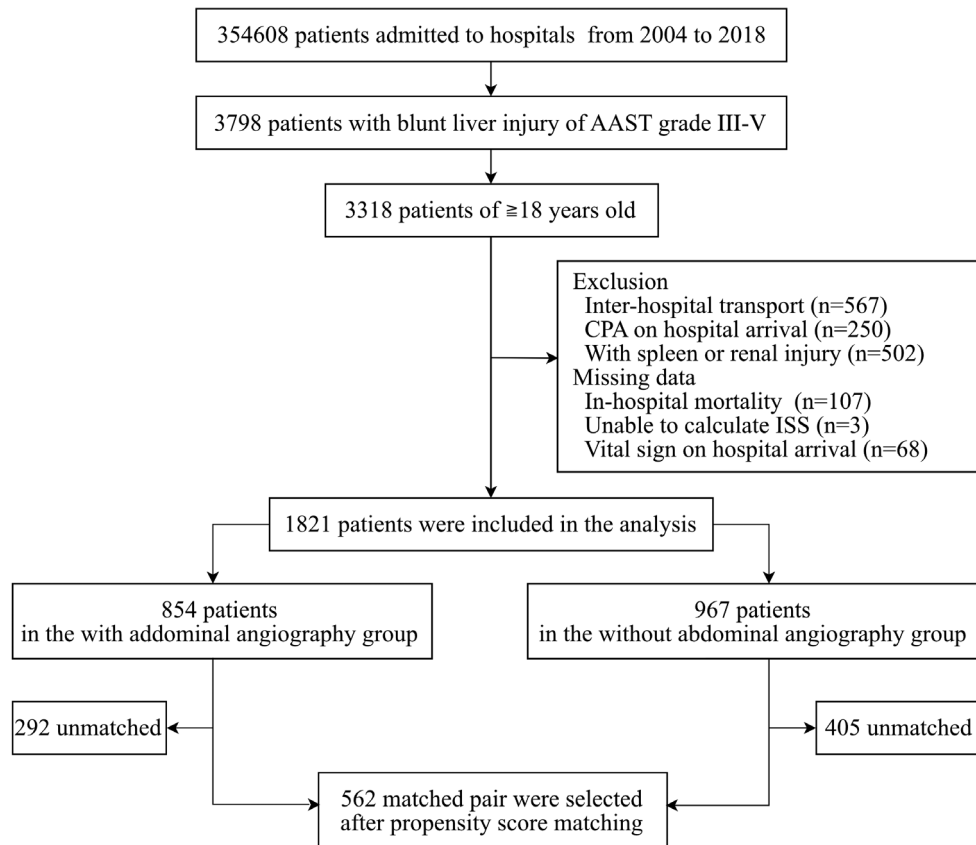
354608 patients admitted to hospitals from 2004 to 2018

3798 patients with blunt liver injury of AAST grade III-V

3318 patients of ≧18 years old

Exclusion
Inter-hospital transport (n=567)
CPA on hospital arrival (n=250)
With spleen or renal injury (n=502)
Missing data
In-hospital mortality (n=107)
Unable to calculate ISS (n=3)
Vital sign on hospital arrival (n=68)

1821 patients were included in the analysis

854 patients
in the with addominal angiography group

967 patients
in the without abdominal angiography group

292 unmatched

405 unmatched

562 matched pair were selected
after propensity score matching